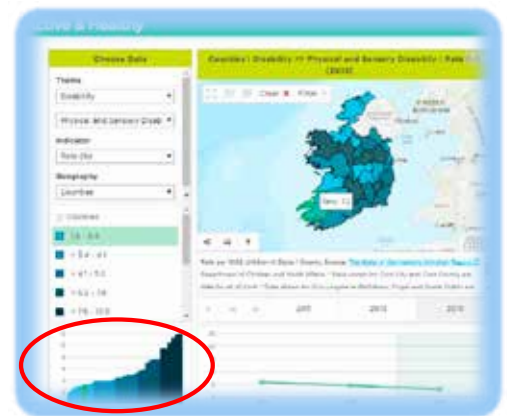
Live & Healthy

Choose Data

Theme

Disability

Physical and Sensory Disab

Indicator

Rate (%)

Geography

Counties

Counties

Counties | Disability >> Physical and Sensory Disability : Rate (2016)

Clear

Filter

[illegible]

2011

2016

2018